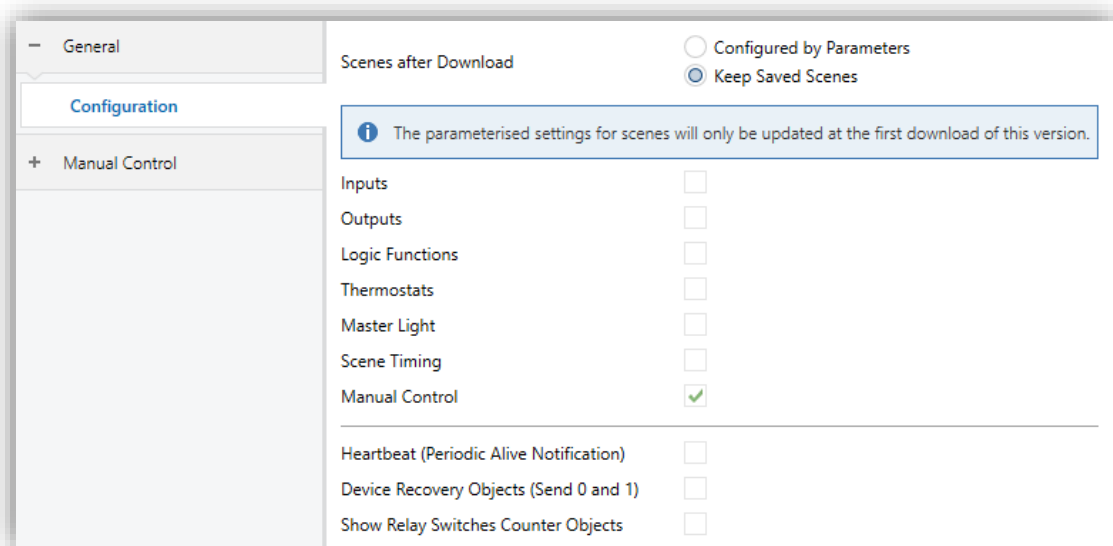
− General

Configuration

+ Manual Control

Scenes after Download

Configured by Parameters

Keep Saved Scenes

The parameterised settings for scenes will only be updated at the first download of this version.

Inputs

Outputs

Logic Functions

Thermostats

Master Light

Scene Timing

Manual Control

Heartbeat (Periodic Alive Notification)

Device Recovery Objects (Send 0 and 1)

Show Relay Switches Counter Objects